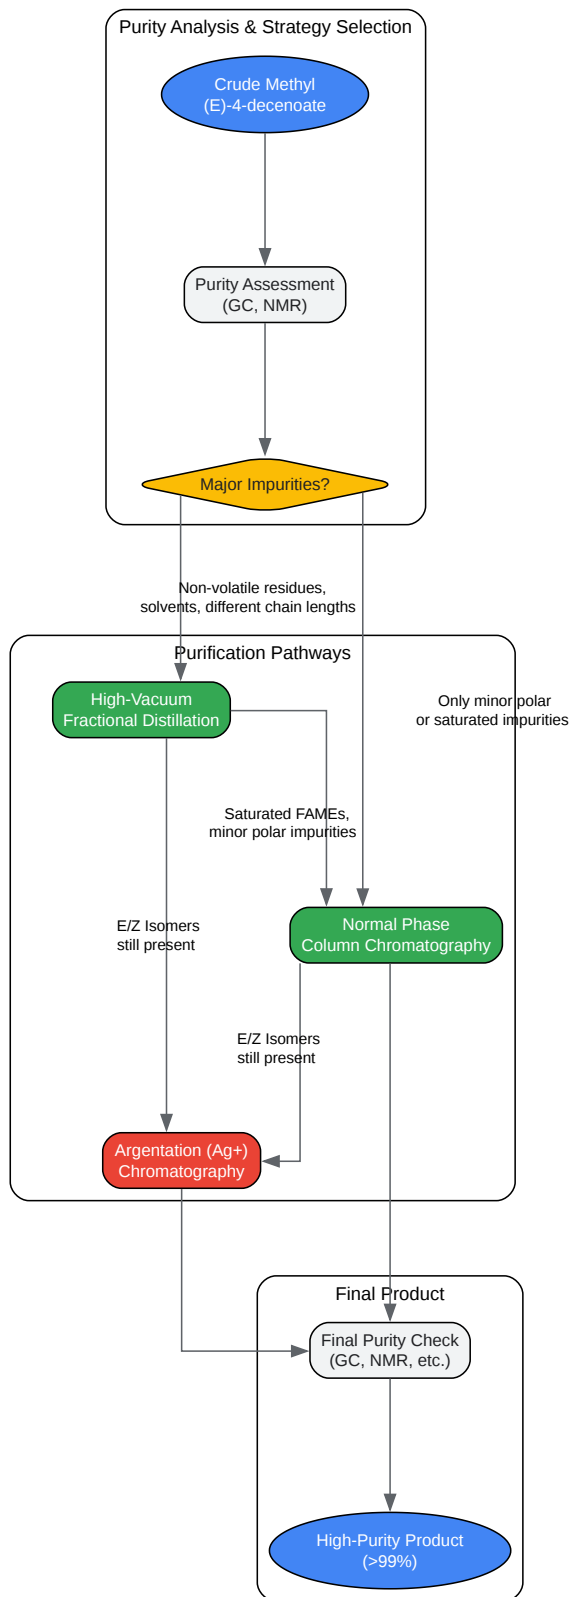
Purity Analysis & Strategy Selection

Crude Methyl (E)-4-decenoate

Purity Assessment (GC, NMR)

Major Impurities?

Non-volatile residues, solvents, different chain lengths

Purification Pathways

High-Vacuum Fractional Distillation

Only minor polar or saturated impurities

Saturated FAMEs, minor polar impurities

E/Z Isomers still present

Normal Phase Column Chromatography

E/Z Isomers still present

Argentation (Ag+) Chromatography

Final Product

Final Purity Check (GC, NMR, etc.)

High-Purity Product (>99%)